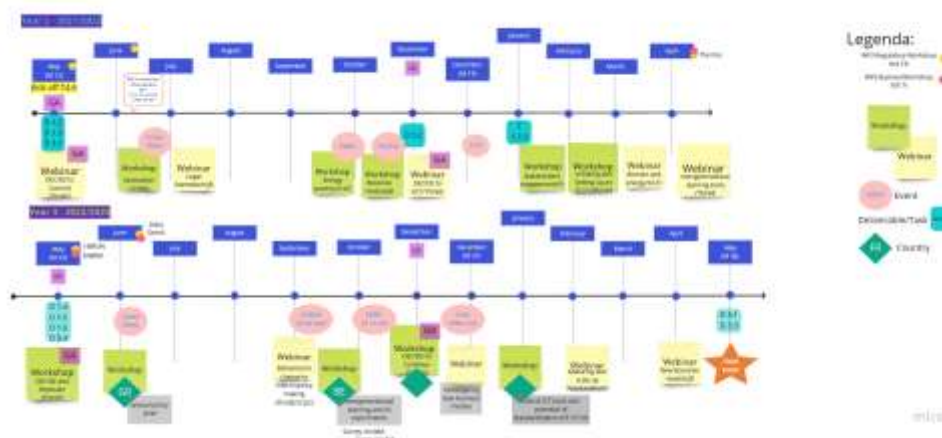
Year 1 - 2021/2022

May
June
July
August
September
October
November
December
January
February
March
April

Webinar
Workshop
Webinar
Workshop
Workshop
Webinar
Workshop
Workshop
Webinar
Webinar

Year 2 - 2022/2023

May
June
July
August
September
October
November
December
January
February
March
April
May

Workshop
Workshop
Webinar
Workshop
Workshop
Webinar
Workshop
Webinar
Webinar

Legenda:

Workshop
Webinar
Event
Deliverable/Task
Country